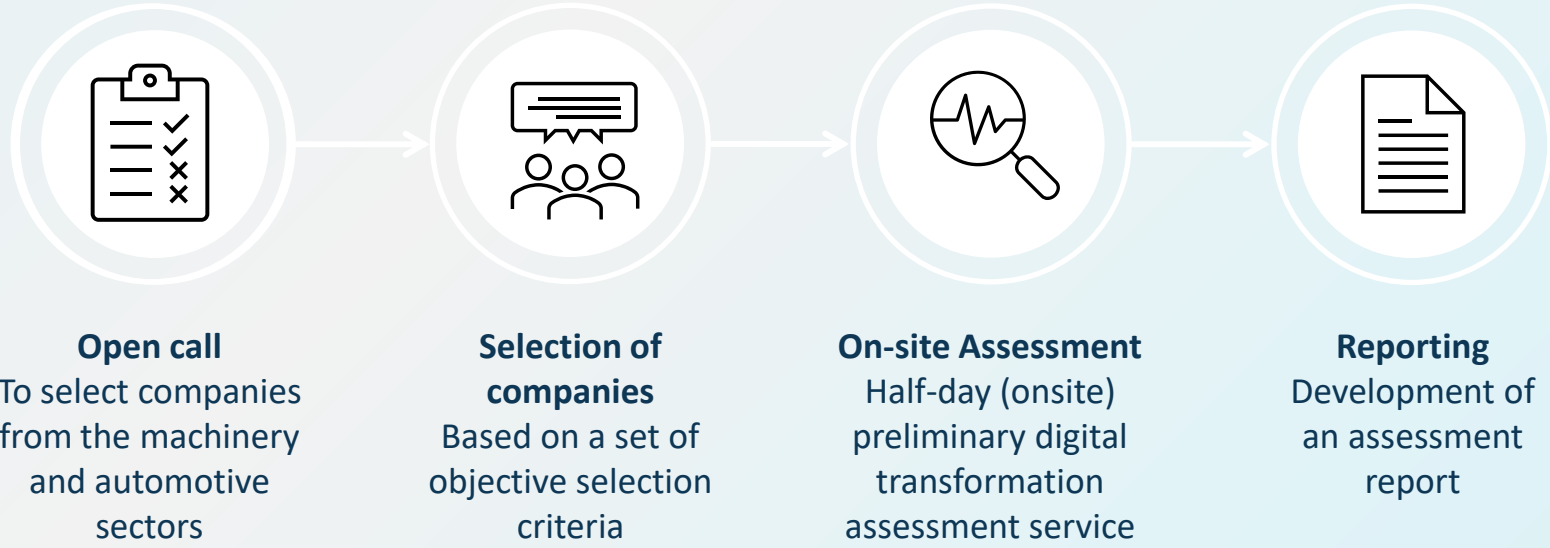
Open call
To select companies from the machinery and automotive sectors

Selection of companies
Based on a set of objective selection criteria

On-site Assessment
Half-day (onsite) preliminary digital transformation assessment service

Reporting
Development of an assessment report